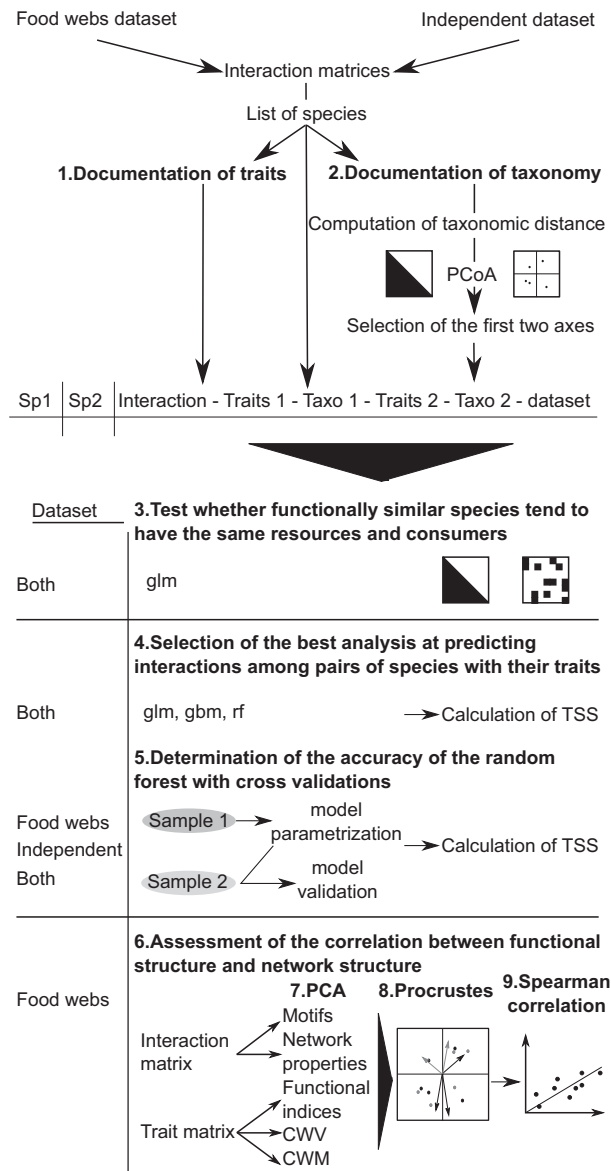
Food webs dataset

Independent dataset

Interaction matrices

List of species

1.Documentation of traits

2.Documentation of taxonomy

Computation of taxonomic distance

PCoA

Selection of the first two axes

| Sp1 | Sp2 | Interaction - Traits 1 - Taxo 1 - Traits 2 - Taxo 2 - dataset |
|---|---|---|

Dataset

3.Test whether functionally similar species tend to have the same resources and consumers

Both

glm

4.Selection of the best analysis at predicting interactions among pairs of species with their traits

Both

glm, gbm, rf

Calculation of TSS

5.Determination of the accuracy of the random forest with cross validations

Food webs
Independent
Both

Sample 1

model parametrization

Calculation of TSS

Sample 2

model validation

6.Assessment of the correlation between functional structure and network structure

Food webs

7.PCA

8.Procrustes

9.Spearman correlation

Interaction matrix

Motifs

Network properties

Trait matrix

Functional indices

CWV

CWM